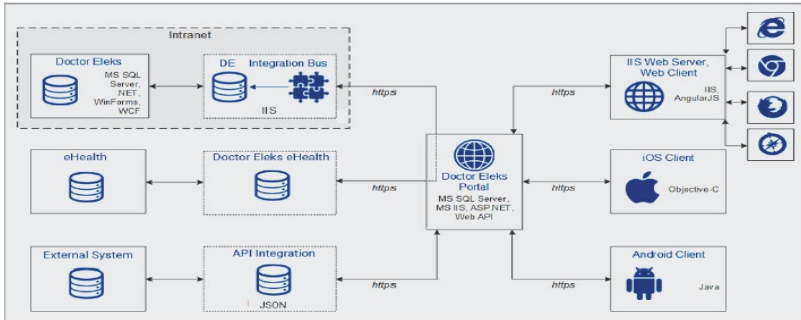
Intranet

Doctor Eleks
MS SQL Server, .NET, WinForms, WCF

DE Integration Bus
IIS

https

eHealth

Doctor Eleks eHealth

https

Doctor Eleks Portal
MS SQL Server, MS IIS, ASP.NET, Web API

External System

API Integration
JSON

https

https

IIS Web Server, Web Client
IIS, AngularJS

https

iOS Client
Objective-C

https

Android Client
Java